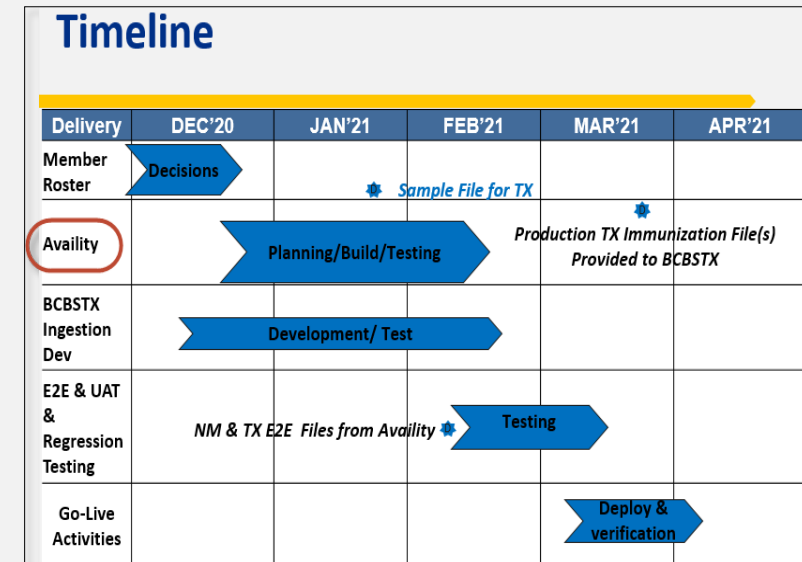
Timeline

| Delivery | DEC'20 | JAN'21 | FEB'21 | MAR'21 | APR'21 |
|---|---|---|---|---|---|
| Member Roster | Decisions | Sample File for TX | | | |
| Availity | Planning/Build/Testing | | | Production TX Immunization File(s) Provided to BCBSTX | |
| BCBSTX Ingestion Dev | Development/ Test | | | | |
| E2E & UAT & Regression Testing | NM & TX E2E Files from Availity | | Testing | | |
| Go-Live Activities | | | | Deploy & verification | |